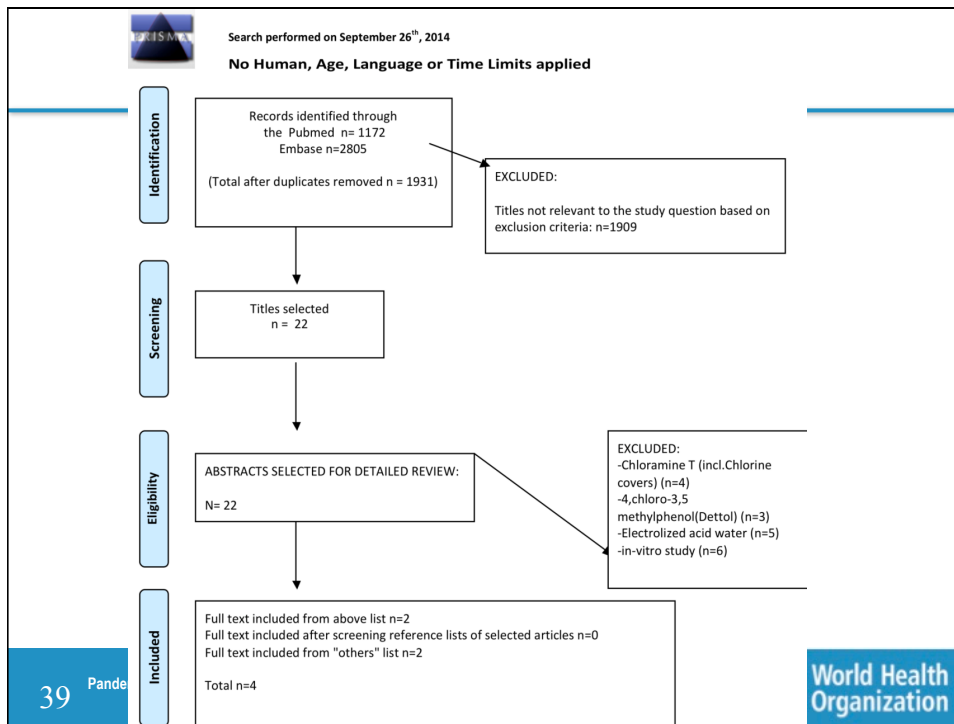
PRISMA

Search performed on September 26$^{th}$, 2014

No Human, Age, Language or Time Limits applied

Identification

Records identified through the Pubmed n= 1172 Embase n=2805

(Total after duplicates removed n = 1931)

EXCLUDED:

Titles not relevant to the study question based on exclusion criteria: n=1909

Screening

Titles selected n = 22

Eligibility

ABSTRACTS SELECTED FOR DETAILED REVIEW:

N= 22

EXCLUDED:
-Chloramine T (incl.Chlorine covers) (n=4)
-4,chloro-3,5 methylphenol(Dettol) (n=3)
-Electrolized acid water (n=5)
-in-vitro study (n=6)

Included

Full text included from above list n=2
Full text included after screening reference lists of selected articles n=0
Full text included from "others" list n=2

Total n=4

39 Pande

World Health Organization